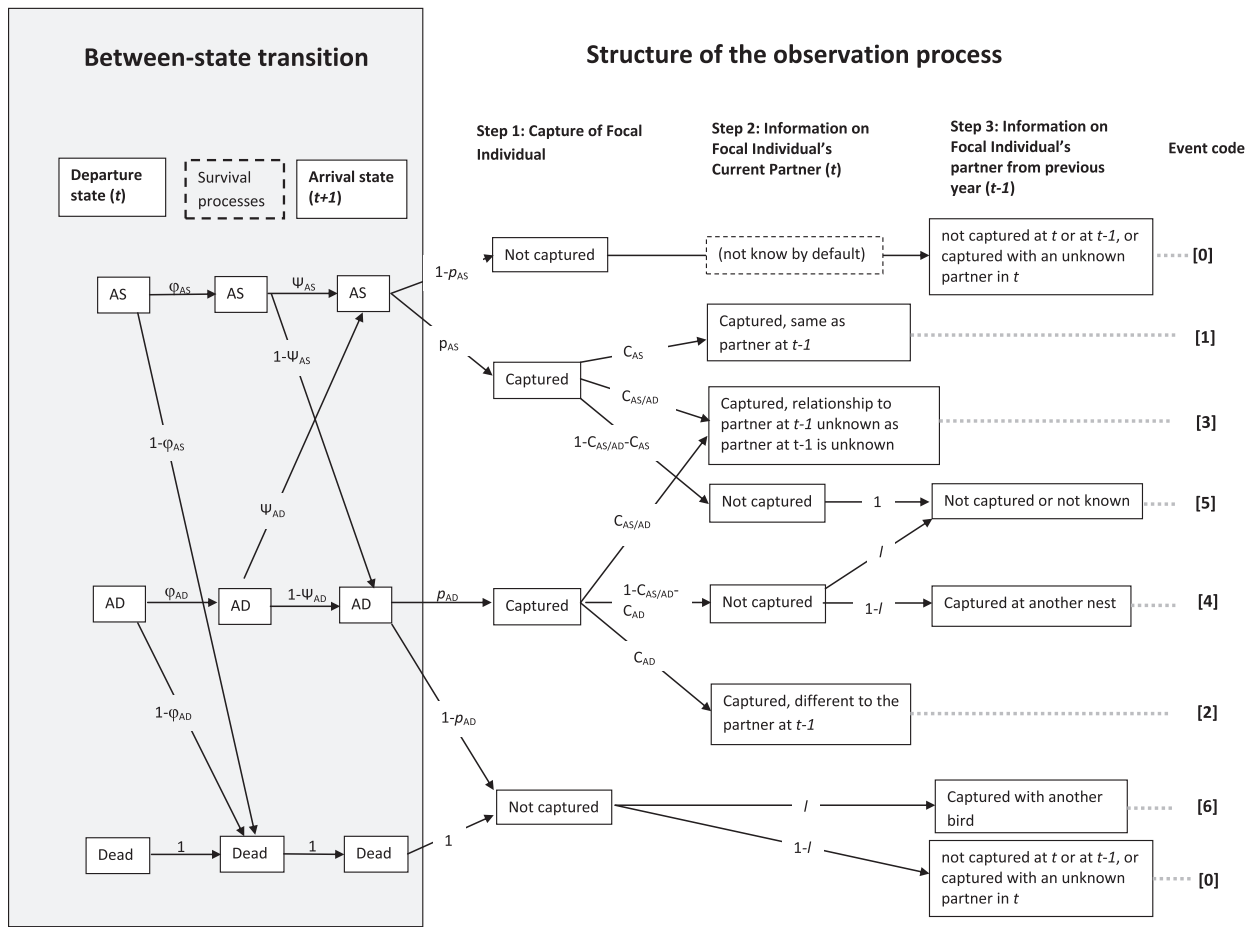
Between-state transition

Structure of the observation process

Step 1: Capture of Focal Individual

Step 2: Information on Focal Individual's Current Partner (t)

Step 3: Information on Focal Individual's partner from previous year (t-1)

Event code

Departure state (t)

Survival processes

Arrival state (t+1)

AS

$\varphi_{AS}$

AS

$\Psi_{AS}$

AS

$1-p_{AS}$

Not captured

(not know by default)

not captured at t or at t-1, or captured with an unknown partner in t

[0]

$p_{AS}$

$1-\Psi_{AS}$

Captured

$C_{AS}$

Captured, same as partner at t-1

[1]

$C_{AS/AD}$

Captured, relationship to partner at t-1 unknown as partner at t-1 is unknown

[3]

$1-\varphi_{AS}$

$1-C_{AS/AD}-C_{AS}$

Not captured

1

Not captured or not known

[5]

$\Psi_{AD}$

$C_{AS/AD}$

l

AD

$\varphi_{AD}$

AD

$1-\Psi_{AD}$

AD

$p_{AD}$

Captured

$1-C_{AS/AD}-C_{AD}$

Not captured

1-l

Captured at another nest

[4]

$C_{AD}$

Captured, different to the partner at t-1

[2]

$1-\varphi_{AD}$

$1-p_{AD}$

Not captured

l

Captured with another bird

[6]

1-l

not captured at t or at t-1, or captured with an unknown partner in t

[0]

Dead

1

Dead

1

Dead

1